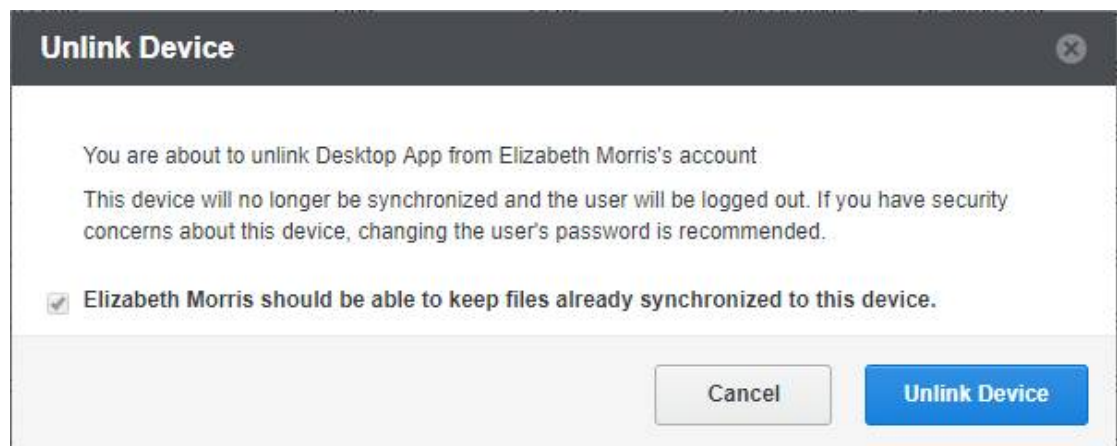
Unlink Device

You are about to unlink Desktop App from Elizabeth Morris's account

This device will no longer be synchronized and the user will be logged out. If you have security concerns about this device, changing the user's password is recommended.

Elizabeth Morris should be able to keep files already synchronized to this device.

Cancel

Unlink Device